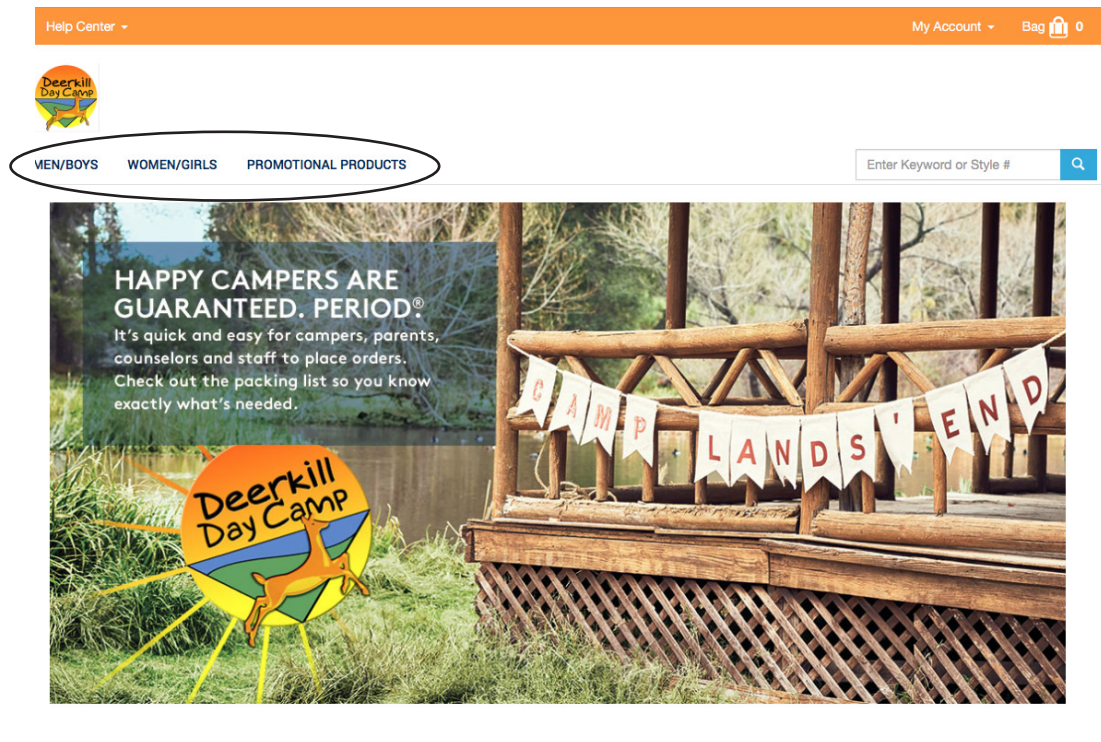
Help Center

My Account

Bag 0

Deerkill Day Camp

MEN/BOYS WOMEN/GIRLS PROMOTIONAL PRODUCTS

Enter Keyword or Style #

HAPPY CAMPERS ARE GUARANTEED. PERIOD.®
It's quick and easy for campers, parents, counselors and staff to place orders. Check out the packing list so you know exactly what's needed.

Deerkill Day Camp

CAMP LANDS' END